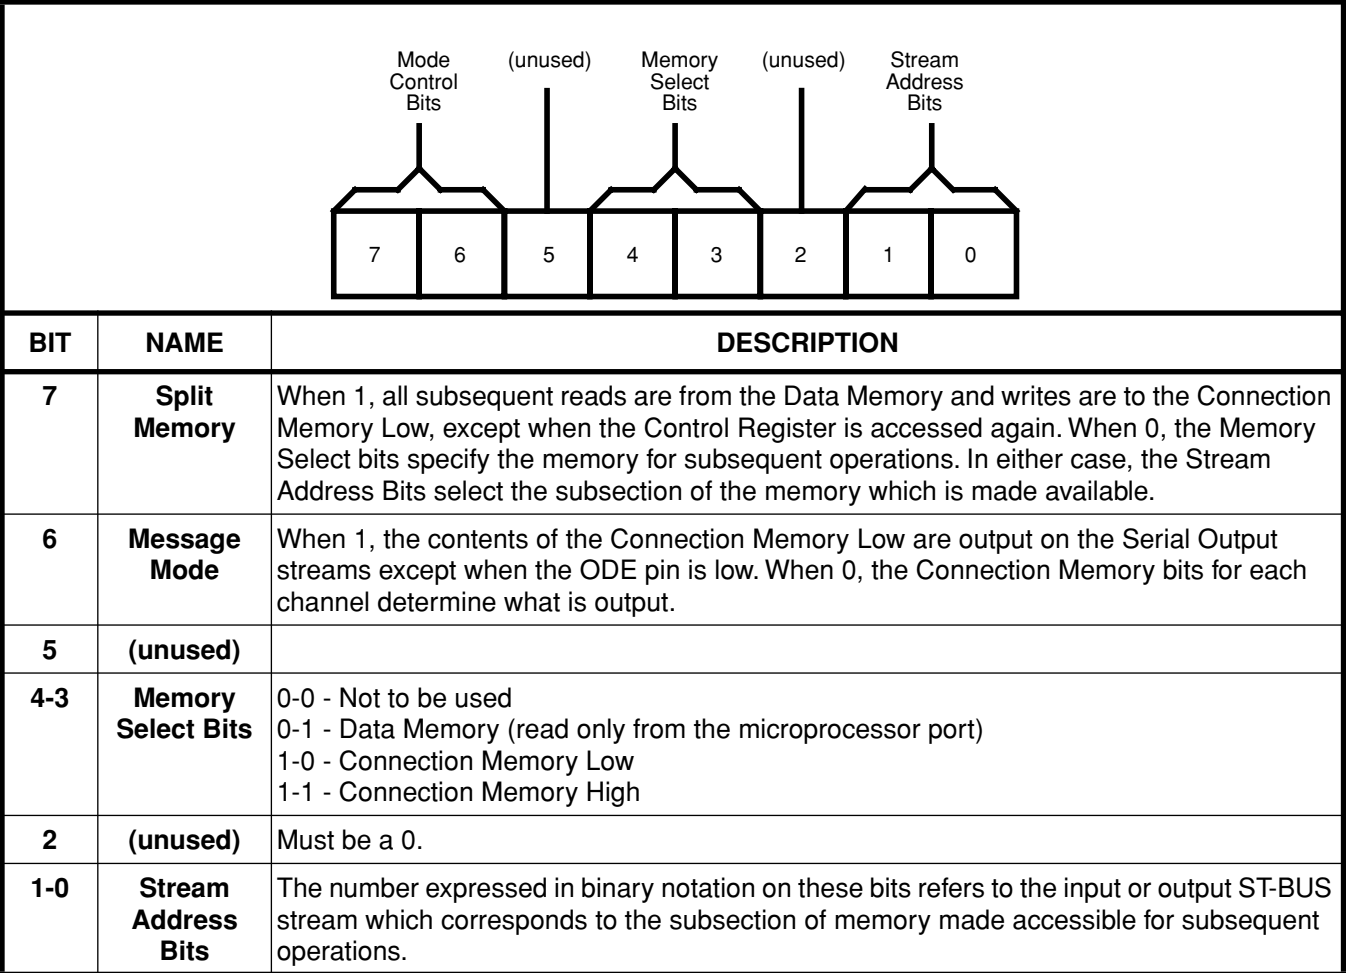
Mode Control Bits

(unused)

Memory Select Bits

(unused)

Stream Address Bits

| 7 | 6 | 5 | 4 | 3 | 2 | 1 | 0 |
|---|---|---|---|---|---|---|---|

| BIT | NAME | DESCRIPTION |
|---|---|---|
| 7 | Split Memory | When 1, all subsequent reads are from the Data Memory and writes are to the Connection Memory Low, except when the Control Register is accessed again. When 0, the Memory Select bits specify the memory for subsequent operations. In either case, the Stream Address Bits select the subsection of the memory which is made available. |
| 6 | Message Mode | When 1, the contents of the Connection Memory Low are output on the Serial Output streams except when the ODE pin is low. When 0, the Connection Memory bits for each channel determine what is output. |
| 5 | (unused) | |
| 4-3 | Memory Select Bits | 0-0 - Not to be used<br>0-1 - Data Memory (read only from the microprocessor port)<br>1-0 - Connection Memory Low<br>1-1 - Connection Memory High |
| 2 | (unused) | Must be a 0. |
| 1-0 | Stream Address Bits | The number expressed in binary notation on these bits refers to the input or output ST-BUS stream which corresponds to the subsection of memory made accessible for subsequent operations. |